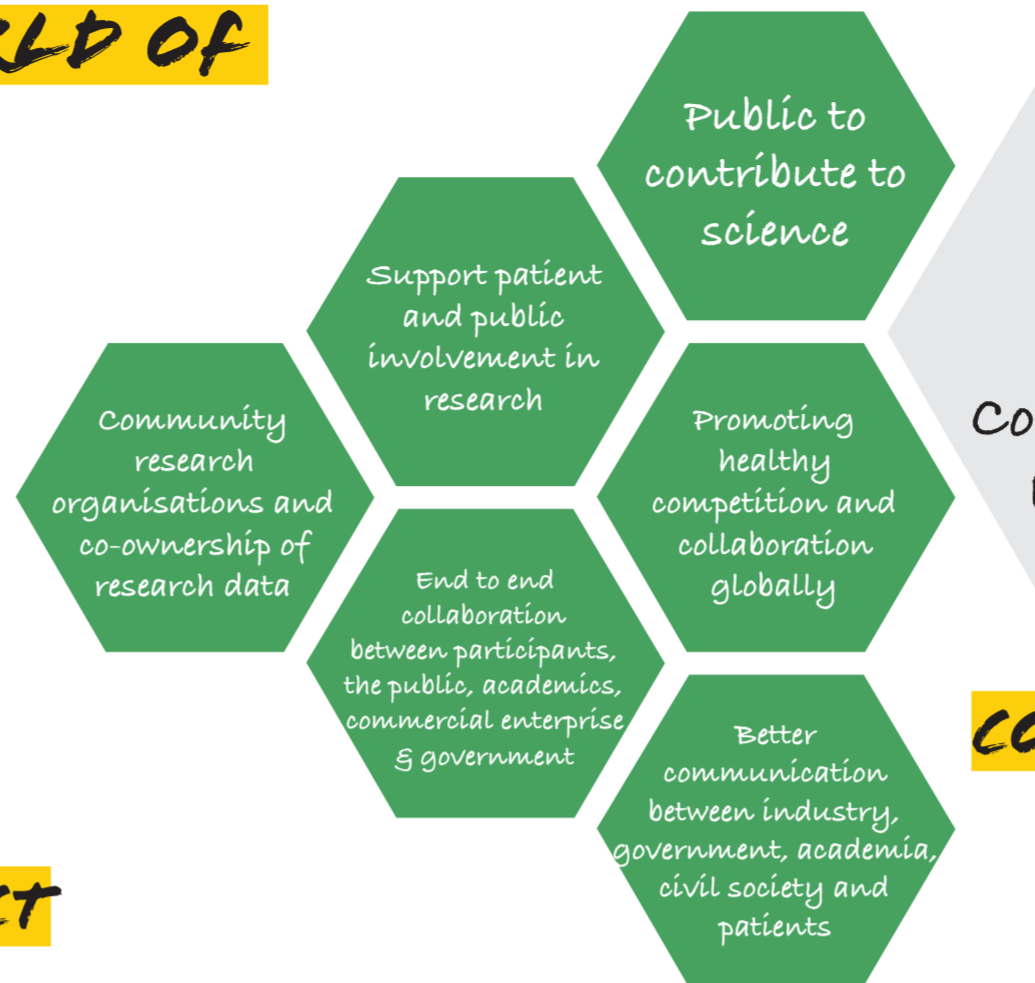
RLD OF

Public to contribute to science

Support patient and public involvement in research

Community research organisations and co-ownership of research data

Promoting healthy competition and collaboration globally

End to end collaboration between participants, the public, academics, commercial enterprise & government

Better communication between industry, government, academia, civil society and patients

Co

CO

CT